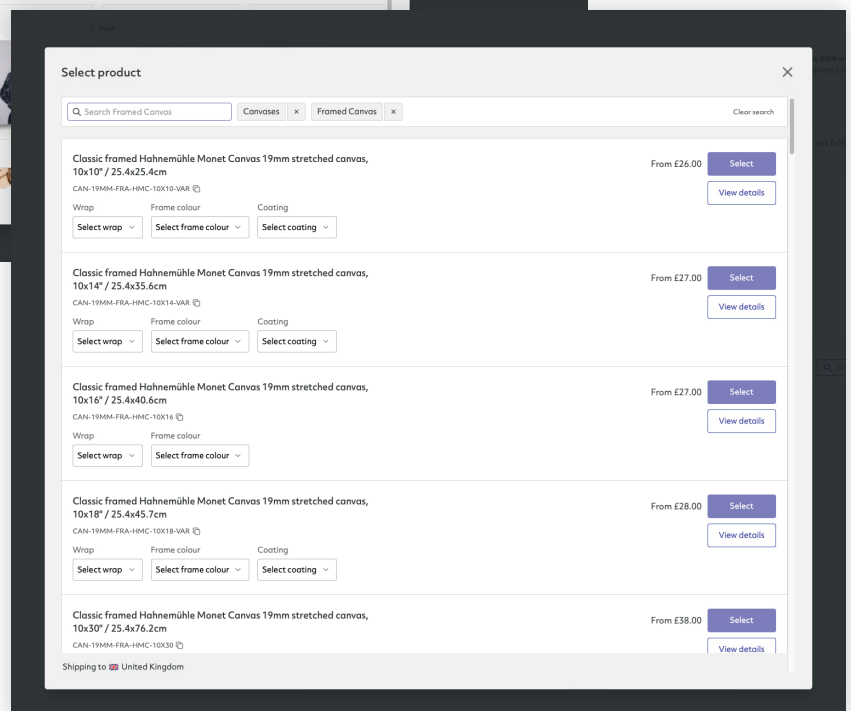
Select product

×

Search Framed Canvas

Canvases ×

Framed Canvas ×

Clear search

Classic framed Hahnemühle Monet Canvas 19mm stretched canvas, 10x10" / 25.4x25.4cm

CAN-19MM-FRA-HMC-10X10-VAR

Wrap

Select wrap

Frame colour

Select frame colour

Coating

Select coating

From £26.00

Select

View details

Classic framed Hahnemühle Monet Canvas 19mm stretched canvas, 10x14" / 25.4x35.6cm

CAN-19MM-FRA-HMC-10X14-VAR

Wrap

Select wrap

Frame colour

Select frame colour

Coating

Select coating

From £27.00

Select

View details

Classic framed Hahnemühle Monet Canvas 19mm stretched canvas, 10x16" / 25.4x40.6cm

CAN-19MM-FRA-HMC-10X16

Wrap

Select wrap

Frame colour

Select frame colour

From £27.00

Select

View details

Classic framed Hahnemühle Monet Canvas 19mm stretched canvas, 10x18" / 25.4x45.7cm

CAN-19MM-FRA-HMC-10X18-VAR

Wrap

Select wrap

Frame colour

Select frame colour

Coating

Select coating

From £28.00

Select

View details

Classic framed Hahnemühle Monet Canvas 19mm stretched canvas, 10x30" / 25.4x76.2cm

CAN-19MM-FRA-HMC-10X30

From £38.00

Select

View details

Shipping to United Kingdom